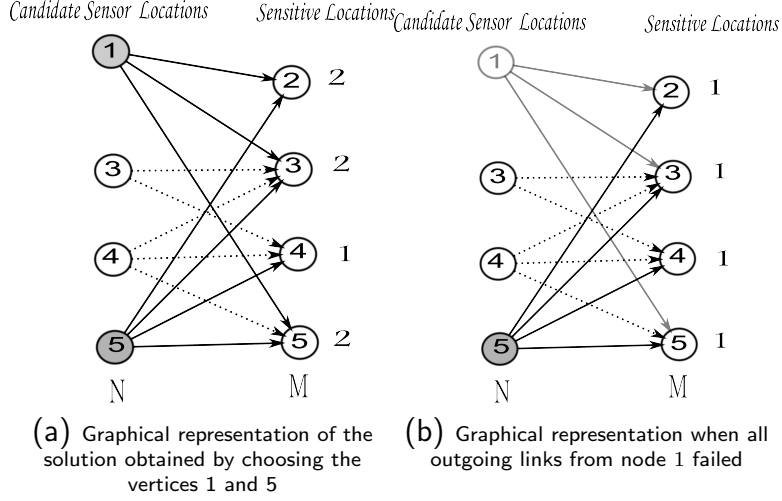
Candidate Sensor Locations

Sensitive Locations

1

2 2

3

3 2

4

4 1

5

5 2

N

M

(a) Graphical representation of the solution obtained by choosing the vertices 1 and 5

Candidate Sensor Locations

Sensitive Locations

1

2 1

3

3 1

4

4 1

5

5 1

N

M

(b) Graphical representation when all outgoing links from node 1 failed